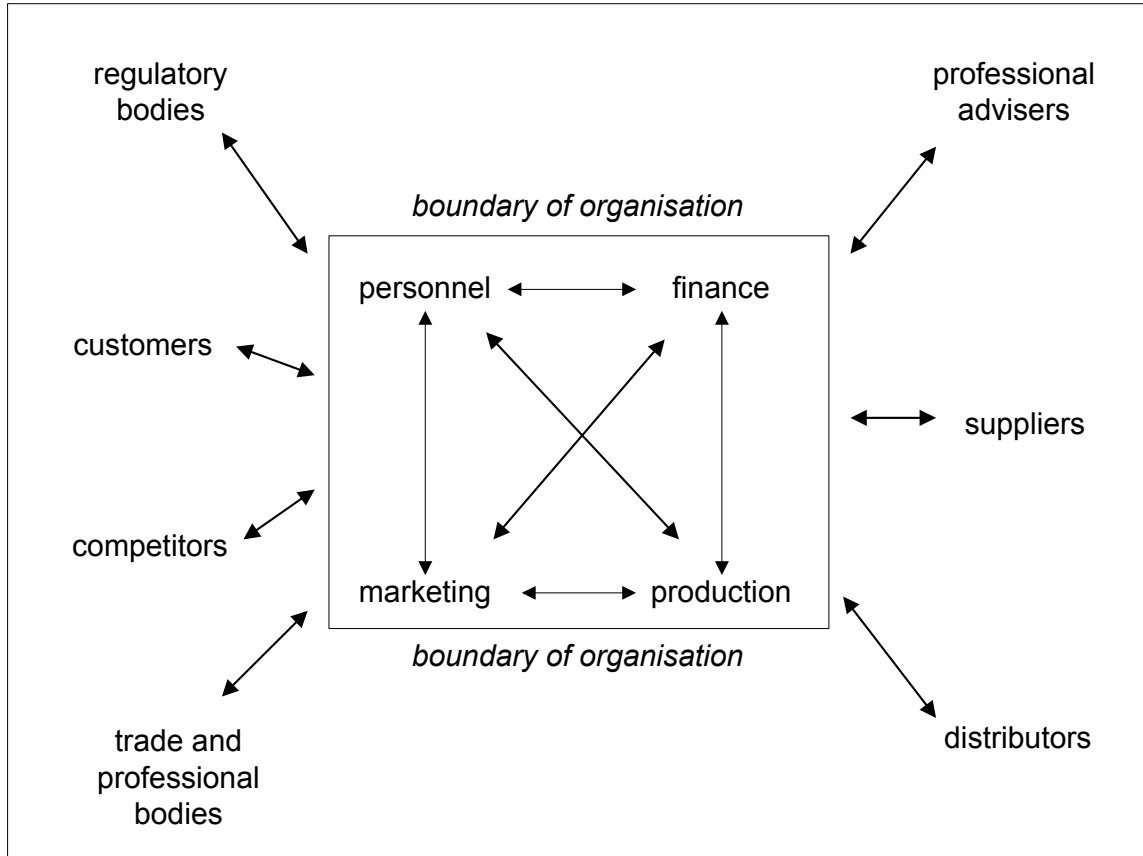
regulatory bodies

professional advisers

boundary of organisation

personnel

finance

customers

suppliers

competitors

marketing

production

boundary of organisation

trade and professional bodies

distributors